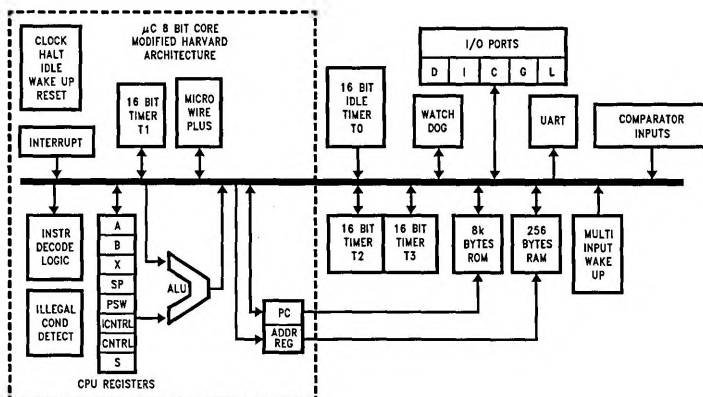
CLOCK
HALT
IDLE
WAKE UP
RESET

μC 8 BIT CORE
MODIFIED HARVARD
ARCHITECTURE

16 BIT
TIMER
T1

MICRO
WIRE
PLUS

INTERRUPT

I/O PORTS

D | I | C | G | L

16 BIT
IDLE
TIMER
T0

WATCH
DOG

UART

COMPARATOR
INPUTS

INSTR
DECODE
LOGIC

ILLEGAL
COND
DETECT

A
B
X
SP
PSW
ICNTRL
CNTRL
S

CPU REGISTERS

ALU

PC
ADDR
REG

16 BIT
TIMER
T2

16 BIT
TIMER
T3

8k
BYTES
ROM

256
BYTES
RAM

MULTI
INPUT
WAKE
UP